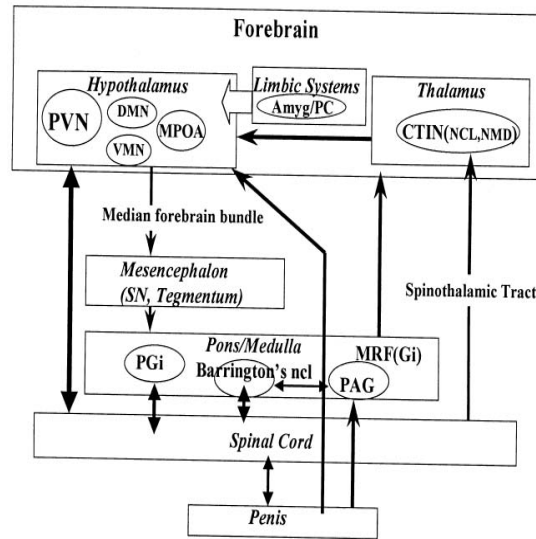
Forebrain

Hypothalamus

PVN

DMN

MPOA

VMN

Limbic Systems

Amyg/PC

Thalamus

CTIN(NCL,NMD)

Median forebrain bundle

Mesencephalon

(SN, Tegmentum)

Spinothalamic Tract

Pons/Medulla

PGi

Barrington's ncl

MRF(Gi)

PAG

Spinal Cord

Penis